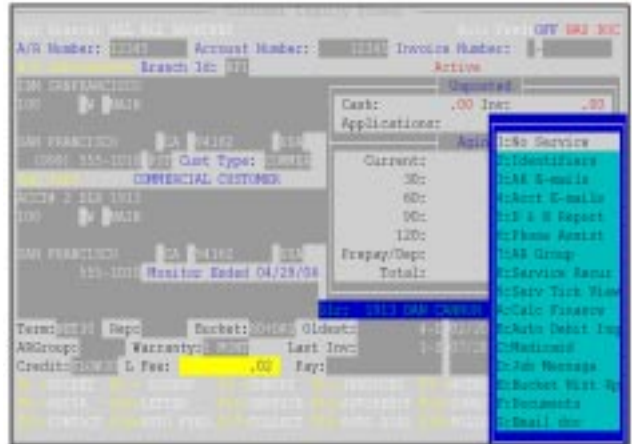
OFF

A/R Number: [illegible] Account Number: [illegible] Invoice Number:

Branch Id: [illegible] Active

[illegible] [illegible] MAIN

SAN FRANCISCO CA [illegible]

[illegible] Cust Type: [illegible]

COMMERCIAL CUSTOMER

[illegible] MAIN

SAN FRANCISCO CA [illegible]

Monitor Ended 04/28/06

Unposted

Cash: .00 Inv: .00

Applications:

Current:

30:

60:

90:

120:

Prepay/Dep:

Total:

Term: Dep: Bucket: Oldest:

ARGroup: Warranty: Last Inv:

Credit: L Fee: .02 Pay:

1:No Service

2:Identifiers

3:AR E-mails

4:Acct E-mails

5:R & R Report

6:Phone Assist

7:AR Group

8:Service Hsrc

9:Serv Tick View

A:Calc Finance

B:Auto Debit Inq

C:Medicaid

D:Job Message

E:Bucket Hist Up

F:Documents

G:Email doc